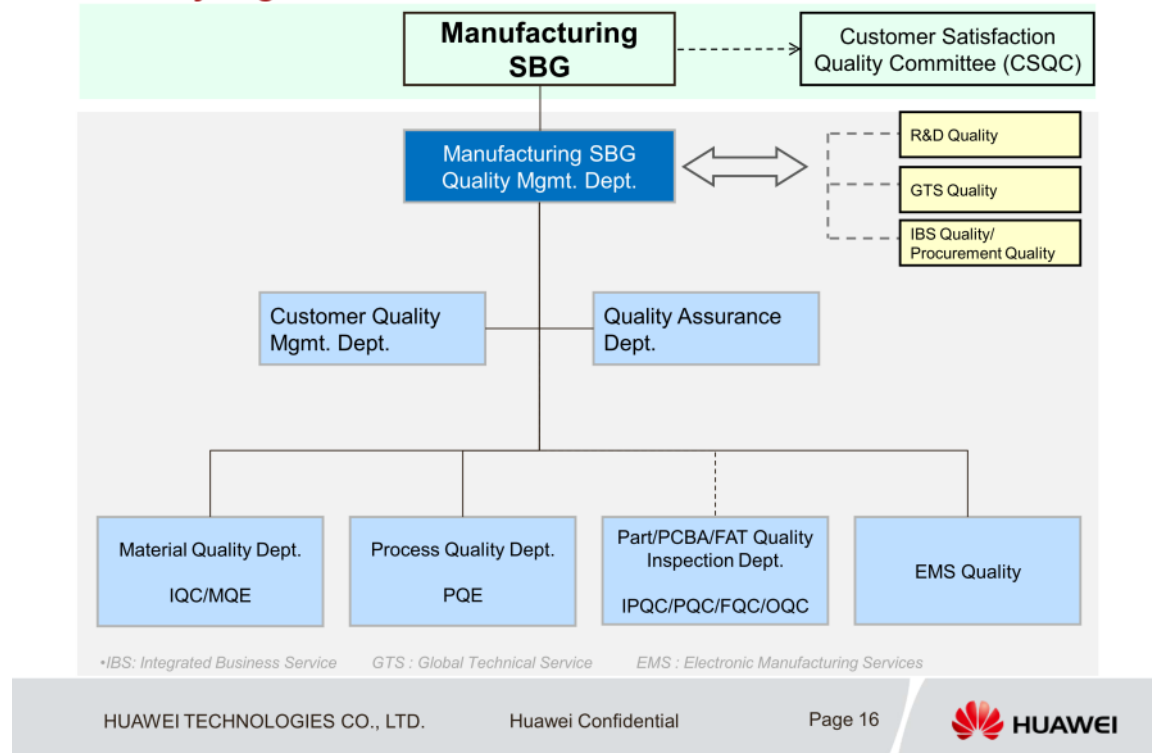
Manufacturing SBG

Customer Satisfaction Quality Committee (CSQC)

Manufacturing SBG Quality Mgmt. Dept.

R&D Quality

GTS Quality

IBS Quality/ Procurement Quality

Customer Quality Mgmt. Dept.

Quality Assurance Dept.

Material Quality Dept.

IQC/MQE

Process Quality Dept.

PQE

Part/PCBA/FAT Quality Inspection Dept.

IPQC/PQC/FQC/OQC

EMS Quality

•IBS: Integrated Business Service GTS : Global Technical Service EMS : Electronic Manufacturing Services

HUAWEI TECHNOLOGIES CO., LTD. Huawei Confidential Page 16 HUAWEI